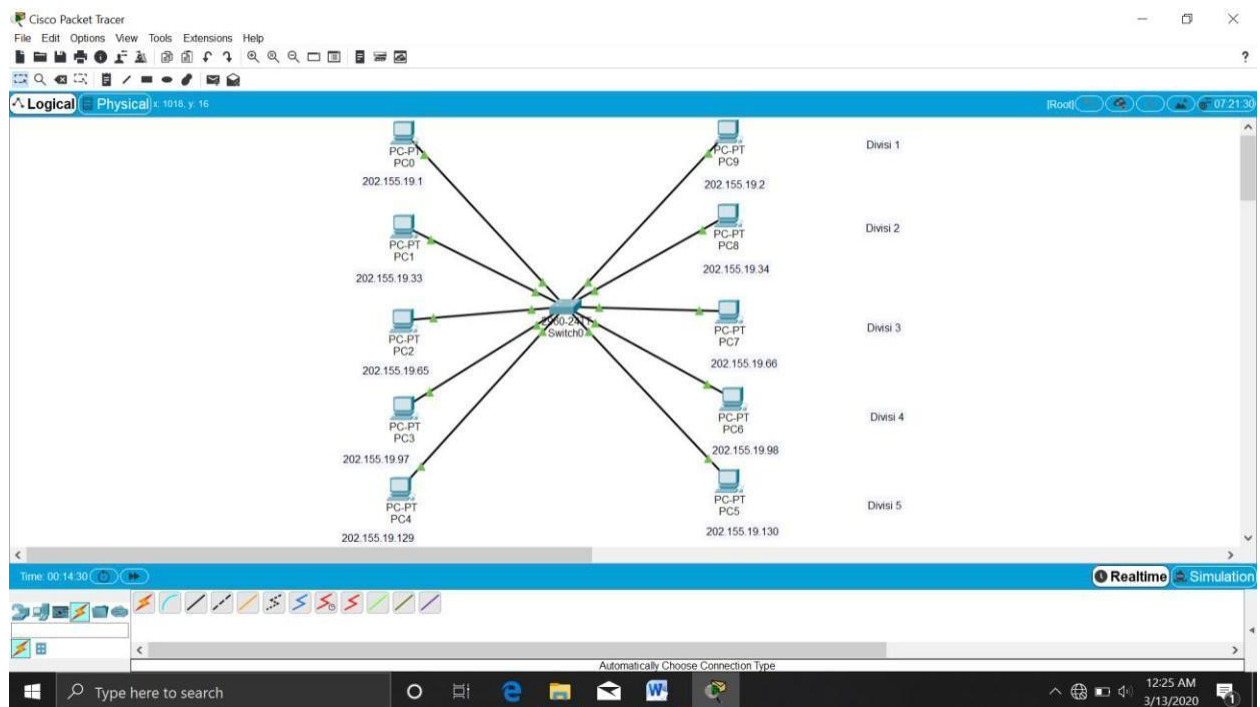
Cisco Packet Tracer
File Edit Options View Tools Extensions Help
?
Logical Physical x: 1018, y: 16
[Root] 07:21:30

PC-PT
PC0
202.155.19.1

PC-PT
PC9
202.155.19.2

Divisi 1

PC-PT
PC1
202.155.19.33

PC-PT
PC8
202.155.19.34

Divisi 2

2960-24TT
Switch0

PC-PT
PC2
202.155.19.65

PC-PT
PC7
202.155.19.66

Divisi 3

PC-PT
PC3
202.155.19.97

PC-PT
PC6
202.155.19.98

Divisi 4

PC-PT
PC4
202.155.19.129

PC-PT
PC5
202.155.19.130

Divisi 5

Time: 00:14:30
Realtime Simulation
Automatically Choose Connection Type
Type here to search
12:25 AM
3/13/2020